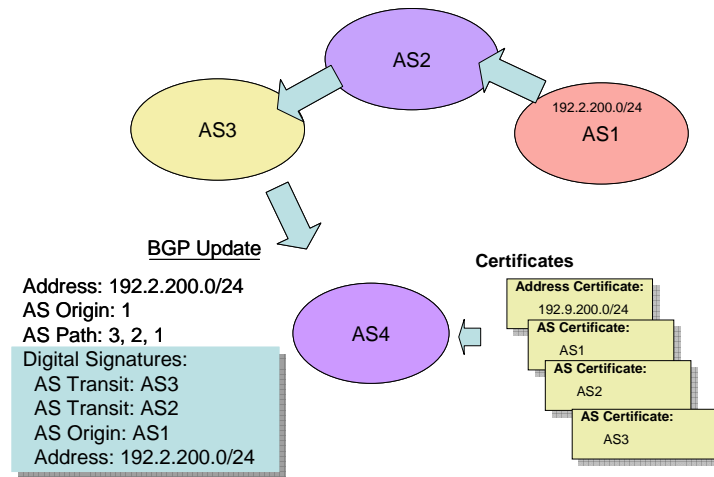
AS2

AS3

192.2.200.0/24
AS1

BGP Update

Address: 192.2.200.0/24
AS Origin: 1
AS Path: 3, 2, 1

Digital Signatures:
AS Transit: AS3
AS Transit: AS2
AS Origin: AS1
Address: 192.2.200.0/24

AS4

Certificates

Address Certificate:
192.9.200.0/24

AS Certificate:
AS1

AS Certificate:
AS2

AS Certificate:
AS3